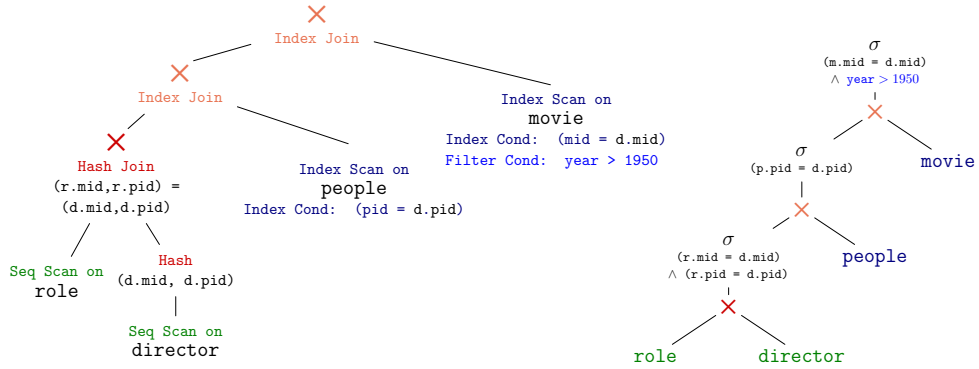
$\times$
Index Join

$\times$
Index Join

$\times$
Hash Join
(r.mid,r.pid) =
(d.mid,d.pid)

Seq Scan on
role

Hash
(d.mid, d.pid)

Seq Scan on
director

Index Scan on
people
Index Cond: (pid = d.pid)

Index Scan on
movie
Index Cond: (mid = d.mid)
Filter Cond: year > 1950

$\sigma$
(m.mid = d.mid)
$\wedge$ year > 1950

$\times$

movie

$\sigma$
(p.pid = d.pid)

$\times$

people

$\sigma$
(r.mid = d.mid)
$\wedge$ (r.pid = d.pid)

$\times$

role

director